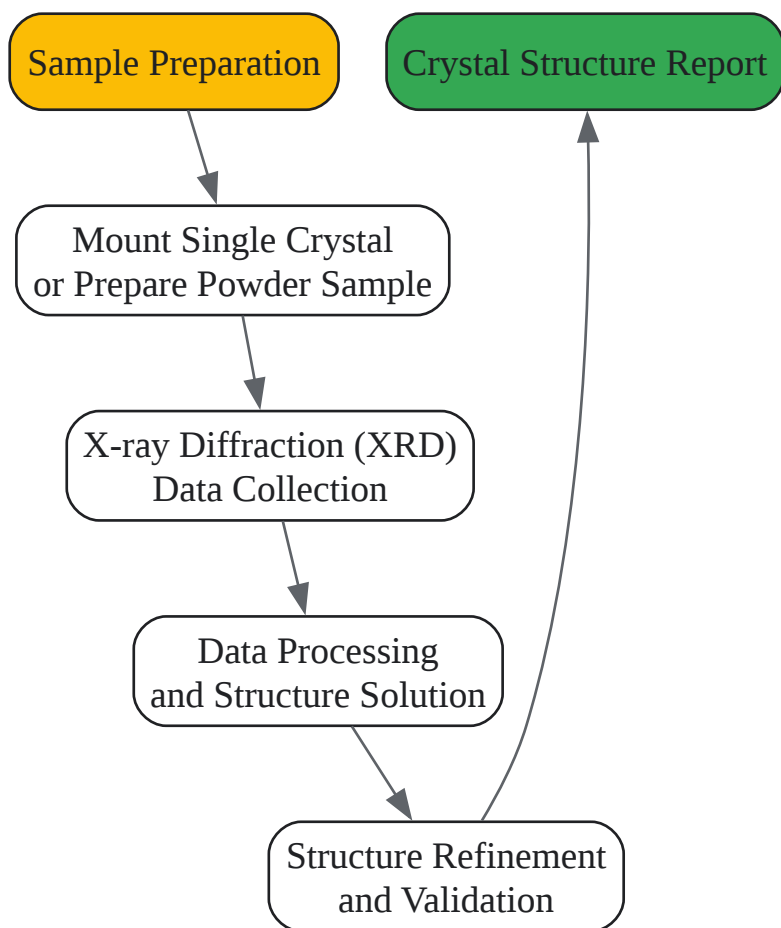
Sample Preparation

Crystal Structure Report

Mount Single Crystal or Prepare Powder Sample

X-ray Diffraction (XRD) Data Collection

Data Processing and Structure Solution

Structure Refinement and Validation